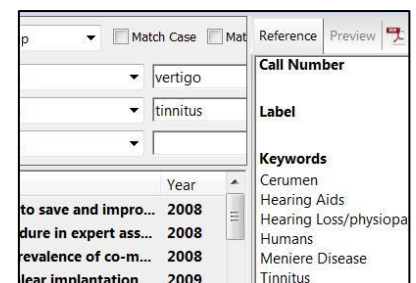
p
Match Case
Mat
Reference
Preview
vertigo
tinnitus
Year
to save and impro... 2008
dure in expert ass... 2008
revalence of co-m... 2008
lear implantation 2009
Call Number
Label
Keywords
Cerumen
Hearing Aids
Hearing Loss/physiopa
Humans
Meniere Disease
Tinnitus